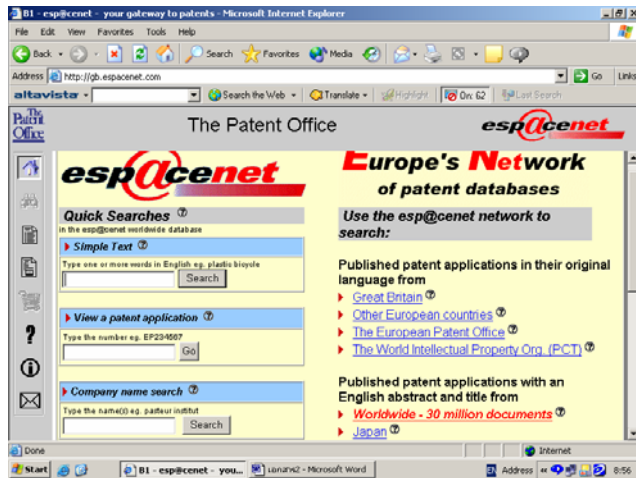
B1 - esp@cenet - your gateway to patents - Microsoft Internet Explorer

File Edit View Favorites Tools Help

Back Search Favorites Media

Address http://gb.espacenet.com Go Links

altavista Search the Web Translate Highlight On: 62 Last Search

The Patent Office

The Patent Office

esp@cenet

esp@cenet

Quick Searches

in the esp@cenet worldwide database

Simple Text

Type one or more words in English eg. plastic bicycle

Search

View a patent application

Type the number eg. EP234567

Go

Company name search

Type the name(s) eg. pasteur institut

Search

Europe's Network of patent databases

Use the esp@cenet network to search:

Published patent applications in their original language from

Great Britain

Other European countries

The European Patent Office

The World Intellectual Property Org. (PCT)

Published patent applications with an English abstract and title from

Worldwide - 30 million documents

Japan

Done

Internet

Start

B1 - esp@cenet - you...

เอกสาร2 - Microsoft Word

Address

8:56